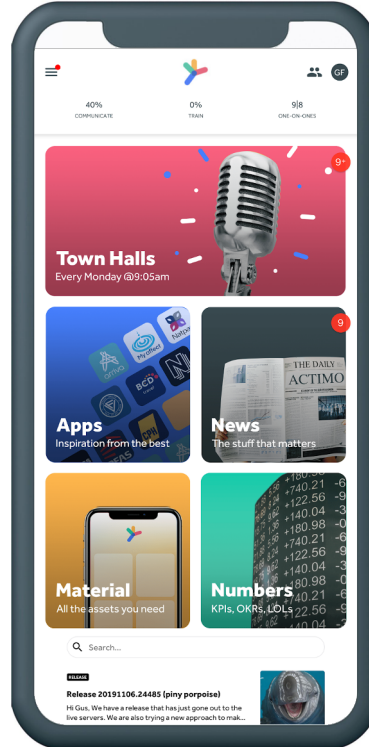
GF

40%
COMMUNICATE

0%
TRAIN

9|8
ONE-ON-ONES

9+

Town Halls
Every Monday @9:05am

MyBeet
Natpa
BCD

Apps
Inspiration from the best

9

THE DAILY
ACTIMO

News
The stuff that matters

Material
All the assets you need

+140.21
+22.56
+19.55
+14.04
+18.98
+40.21
+22.56
+19.55
+14.04
+18.98
+40.21
+22.56
+19.55

Numbers
KPIs, OKRs, LOLs

Search...

RELEASE
Release 20191106.24485 (piny porpoise)
Hi Gus, We have a release that has just gone out to the live servers. We are also trying a new approach to mak...